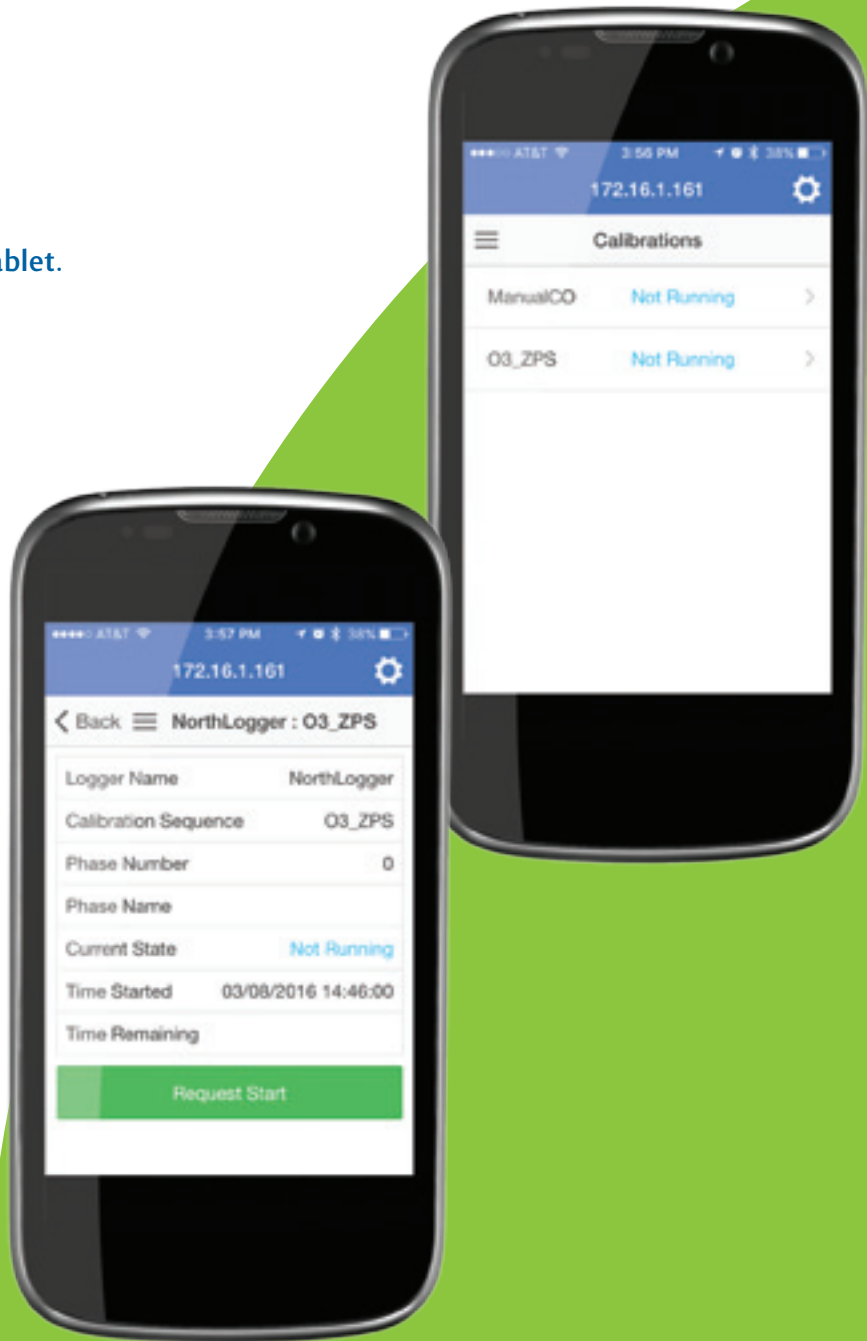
ablet.

AT&T 3:56 PM 38%
172.16.1.161
Calibrations
ManualCO Not Running >
O3_ZPS Not Running >

AT&T 3:57 PM 38%
172.16.1.161
< Back NorthLogger : O3_ZPS

| | |
|---|---|
| Logger Name | NorthLogger |
| Calibration Sequence | O3_ZPS |
| Phase Number | 0 |
| Phase Name | |
| Current State | Not Running |
| Time Started | 03/08/2016 14:46:00 |
| Time Remaining | |

Request Start